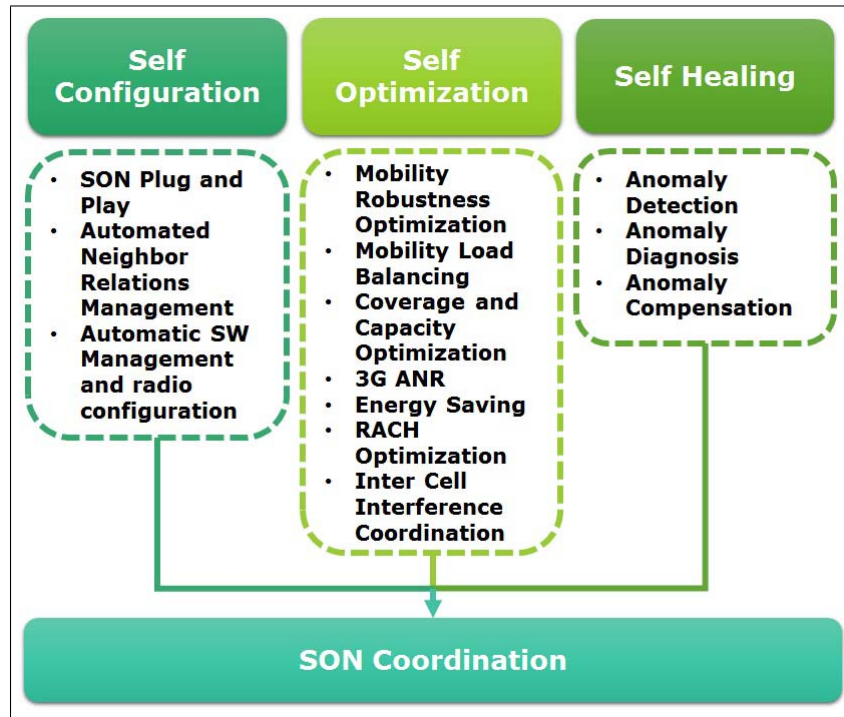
Self Configuration

Self Optimization

Self Healing

- SON Plug and Play
- Automated Neighbor Relations Management
- Automatic SW Management and radio configuration

- Mobility Robustness Optimization
- Mobility Load Balancing
- Coverage and Capacity Optimization
- 3G ANR
- Energy Saving
- RACH Optimization
- Inter Cell Interference Coordination

- Anomaly Detection
- Anomaly Diagnosis
- Anomaly Compensation

SON Coordination